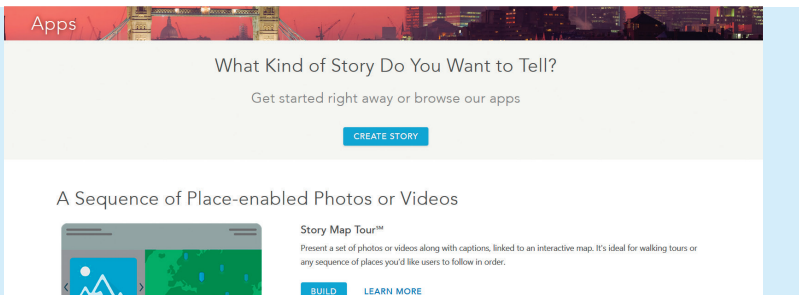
Apps

What Kind of Story Do You Want to Tell?

Get started right away or browse our apps

CREATE STORY

A Sequence of Place-enabled Photos or Videos

Story Map Tour™

Present a set of photos or videos along with captions, linked to an interactive map. It's ideal for walking tours or any sequence of places you'd like users to follow in order.

BUILD LEARN MORE